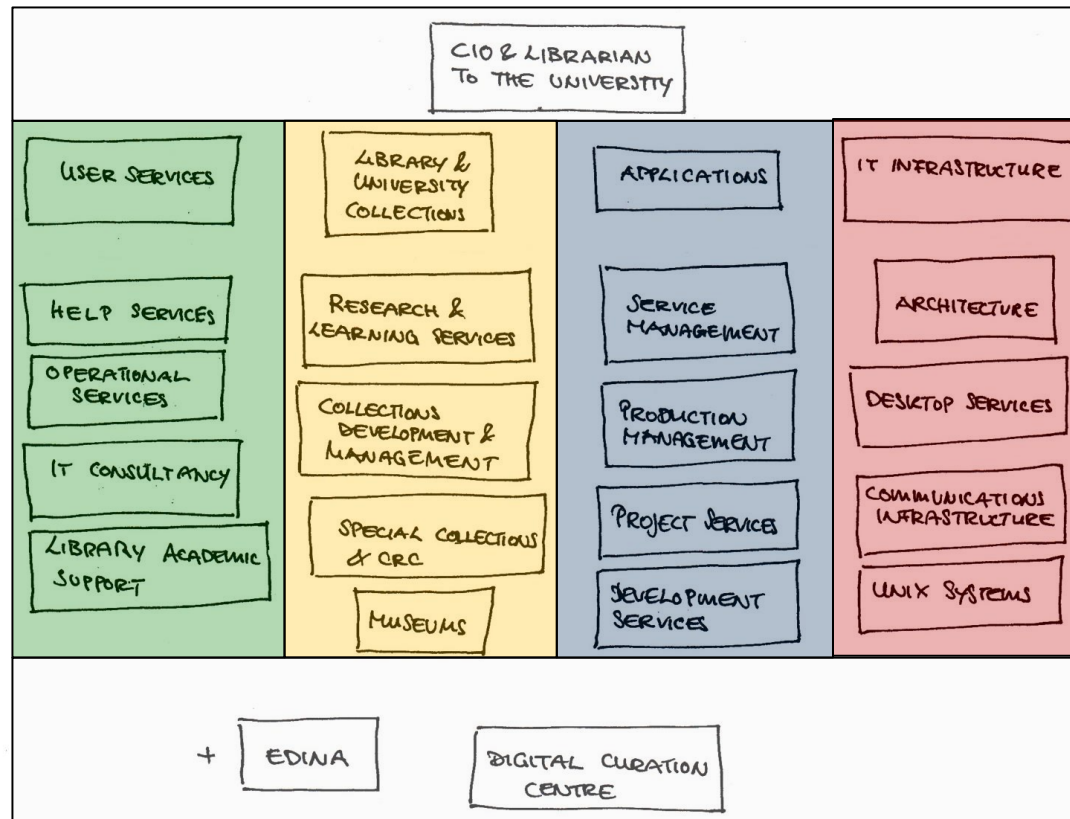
CIO & LIBRARIAN TO THE UNIVERSTIY

USER SERVICES

HELP SERVICES

OPERATIONAL SERVICES

IT CONSULTANCY

LIBRARY ACADEMIC SUPPORT

LIBRARY & UNIVERSITY COLLECTIONS

RESEARCH & LEARNING SERVICES

COLLECTIONS DEVELOPMENT & MANAGEMENT

SPECIAL COLLECTIONS & CRC

MUSEUMS

APPLICATIONS

SERVICE MANAGEMENT

PRODUCTION MANAGEMENT

PROJECT SERVICES

DEVELOPMENT SERVICES

IT INFRASTRUCTURE

ARCHITECTURE

DESKTOP SERVICES

COMMUNICATIONS INFRASTRUCTURE

UNIX SYSTEMS

+ EDINA

DIGITAL CURATION CENTRE